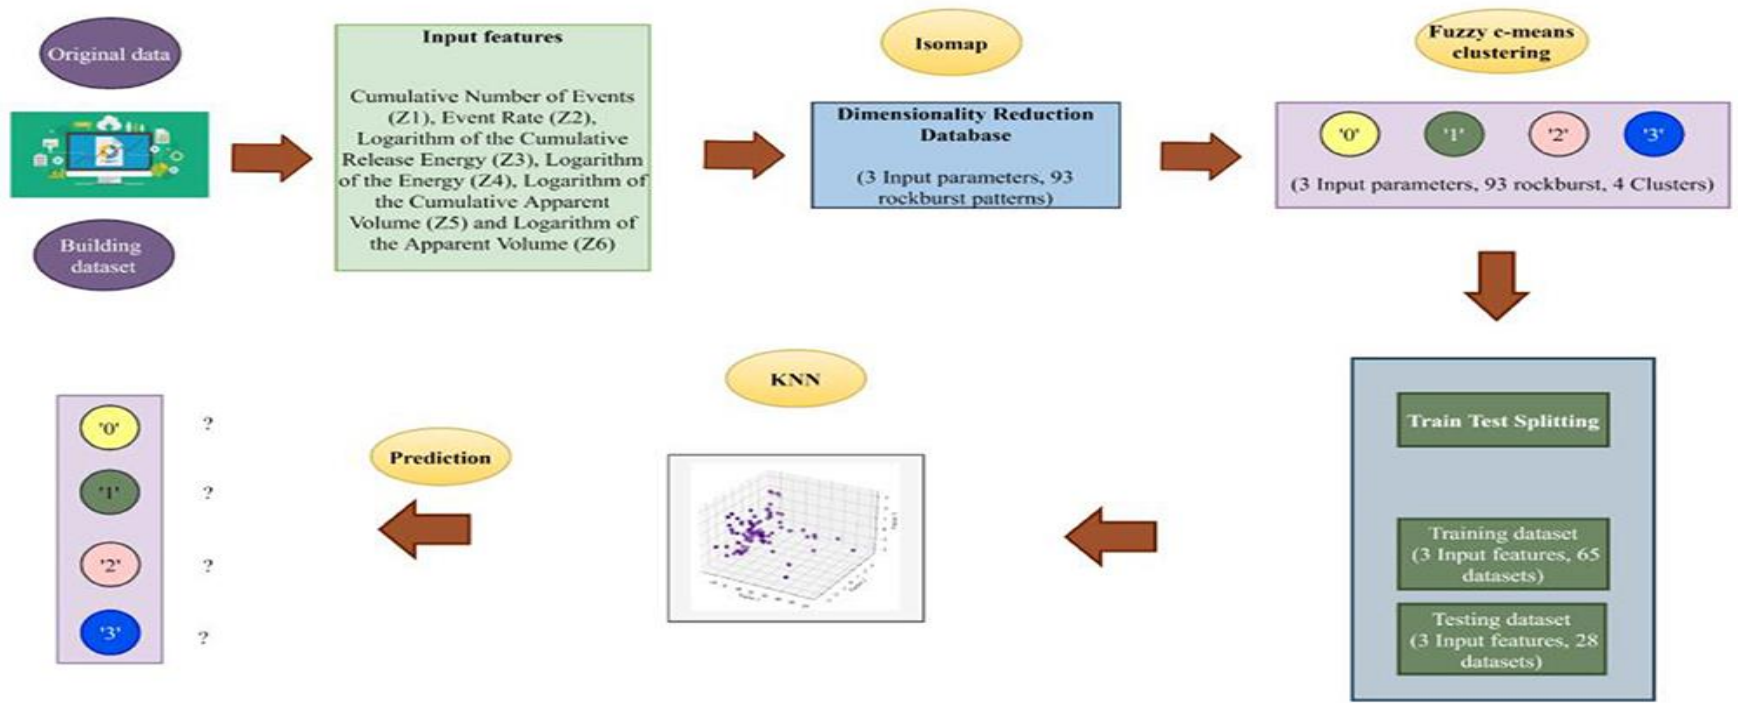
Original data

Building dataset

Input features

Cumulative Number of Events (Z1), Event Rate (Z2), Logarithm of the Cumulative Release Energy (Z3), Logarithm of the Energy (Z4), Logarithm of the Cumulative Apparent Volume (Z5) and Logarithm of the Apparent Volume (Z6)

Isomap

Dimensionality Reduction Database

(3 Input parameters, 93 rockburst patterns)

Fuzzy c-means clustering

'0' '1' '2' '3'

(3 Input parameters, 93 rockburst, 4 Clusters)

Train Test Splitting

Training dataset (3 Input features, 65 datasets)

Testing dataset (3 Input features, 28 datasets)

KNN

Prediction

'0' ?

'1' ?

'2' ?

'3' ?